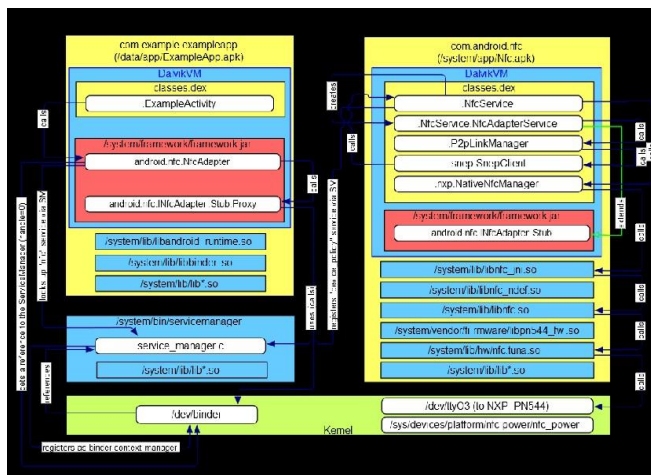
com.example.exampleapp
(/data/app/ExampleApp.apk)

DalvikVM

classes.dex

.ExampleActivity

/system/framework/framework.jar

android.nfc.NfcAdapter

android.nfc.INfcAdapter.Stub.Proxy

/system/lib/libandroid_runtime.so

/system/lib/libbinder.so

/system/lib/lib*.so

calls

looks up "nfc" service via SM

gets a reference to the ServiceManager (handle=0)

calls

registers "nfc" service via SM

creates

calls

calls

/system/bin/servicemanager

service_manager.c

/system/lib/lib*.so

references

/dev/binder

registers as binder context manager

Kernel

com.android.nfc
(/system/app/Nfc.apk)

DalvikVM

classes.dex

.NfcService

.NfcService.NfcAdapterService

.P2pLinkManager

.snep.SnepClient

.nxp.NativeNfcManager

extends

/system/framework/framework.jar

android.nfc.INfcAdapter.Stub

/system/lib/libnfc_jni.so

/system/lib/libnfc_ndef.so

/system/lib/libnfc.so

/system/vendor/firmware/libpn544_fw.so

/system/lib/hw/nfc.tuna.so

/system/lib/lib*.so

calls

calls

calls

calls

calls

/dev/ttyO3 (to NXP PN544)

/sys/devices/platform/nfc-power/nfc_power